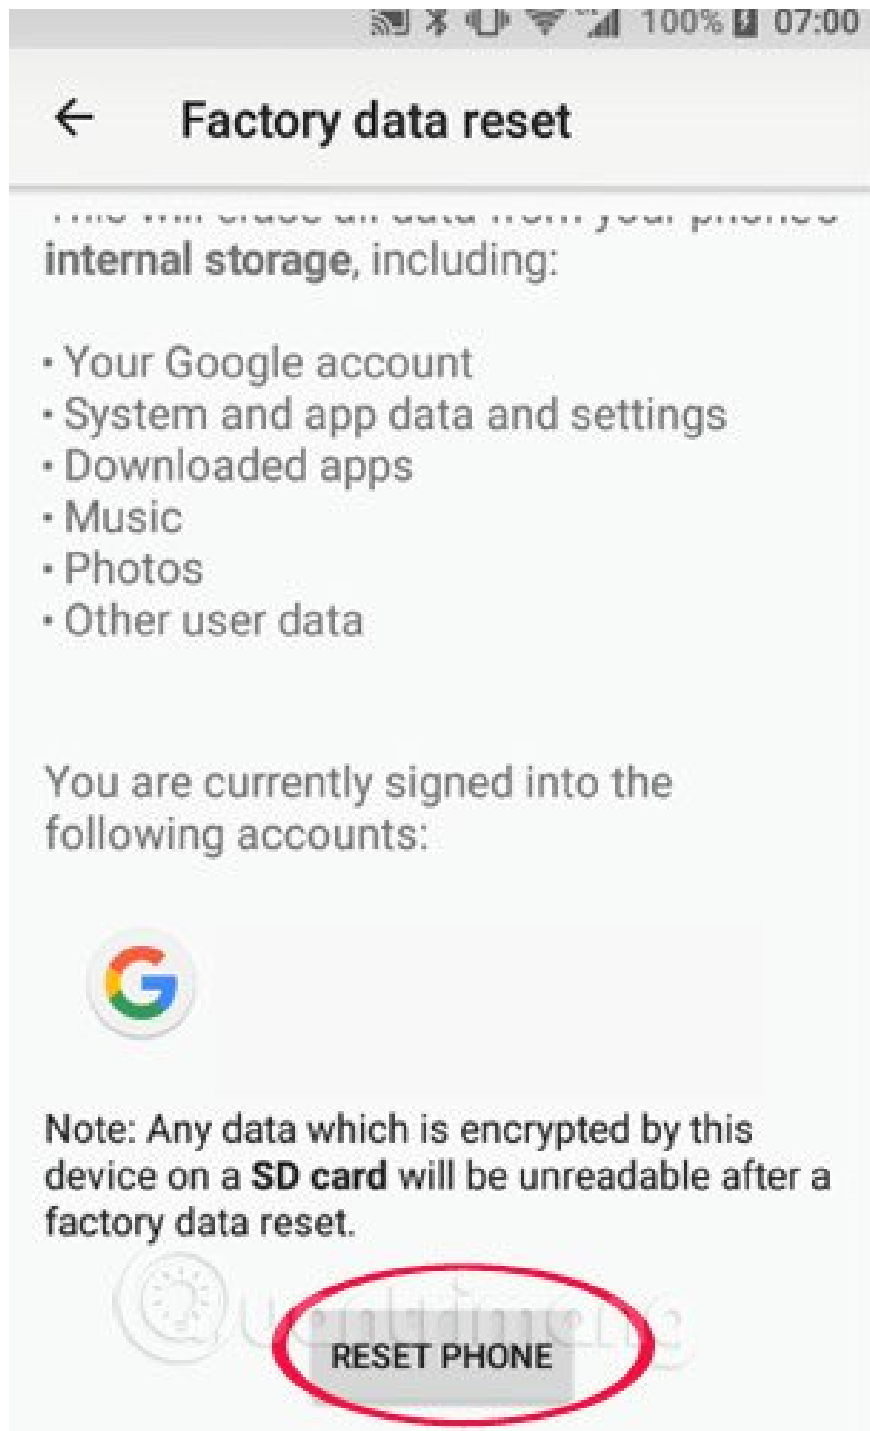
100% 07:00

Factory data reset

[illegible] internal storage, including:

• Your Google account
• System and app data and settings
• Downloaded apps
• Music
• Photos
• Other user data

You are currently signed into the following accounts:

Note: Any data which is encrypted by this device on a SD card will be unreadable after a factory data reset.

Quantrimang

RESET PHONE